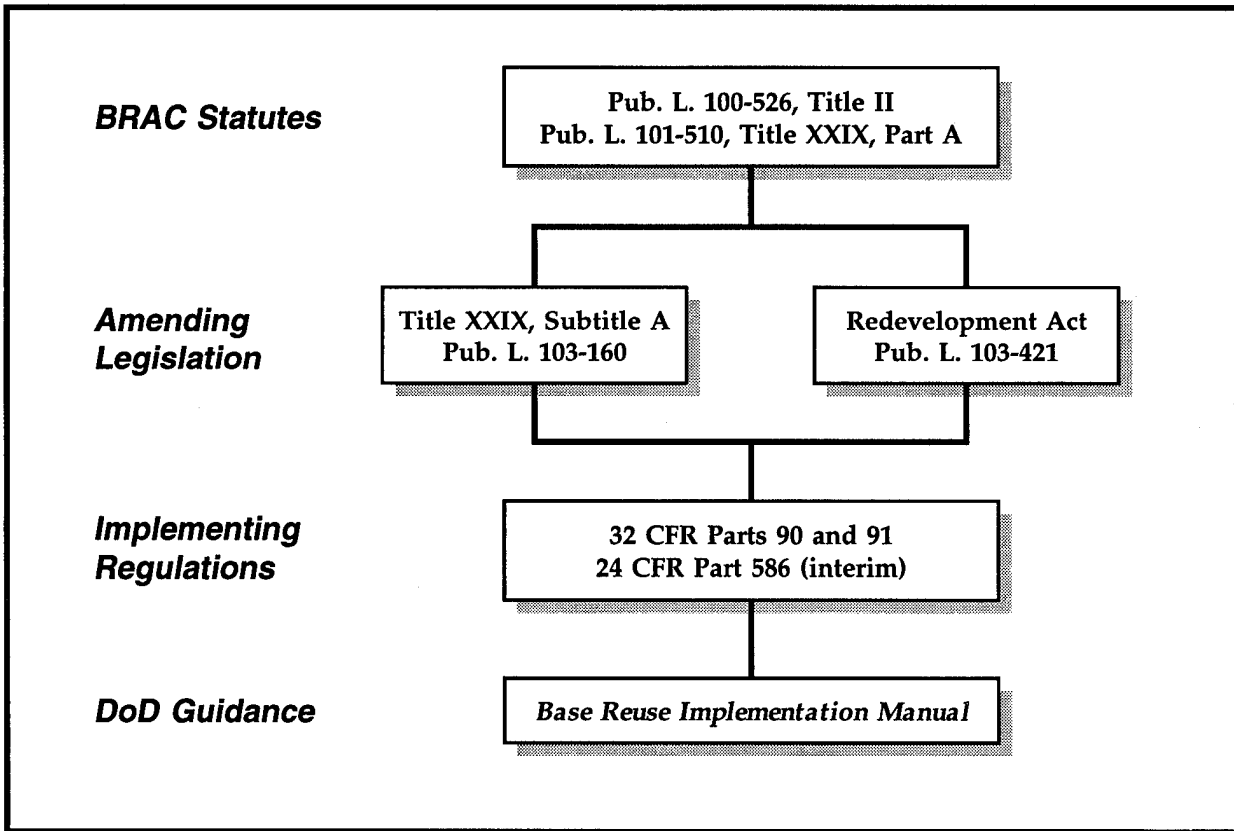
BRAC Statutes

Pub. L. 100-526, Title II
Pub. L. 101-510, Title XXIX, Part A

Amending Legislation

Title XXIX, Subtitle A
Pub. L. 103-160

Redevelopment Act
Pub. L. 103-421

Implementing Regulations

32 CFR Parts 90 and 91
24 CFR Part 586 (interim)

DoD Guidance

Base Reuse Implementation Manual